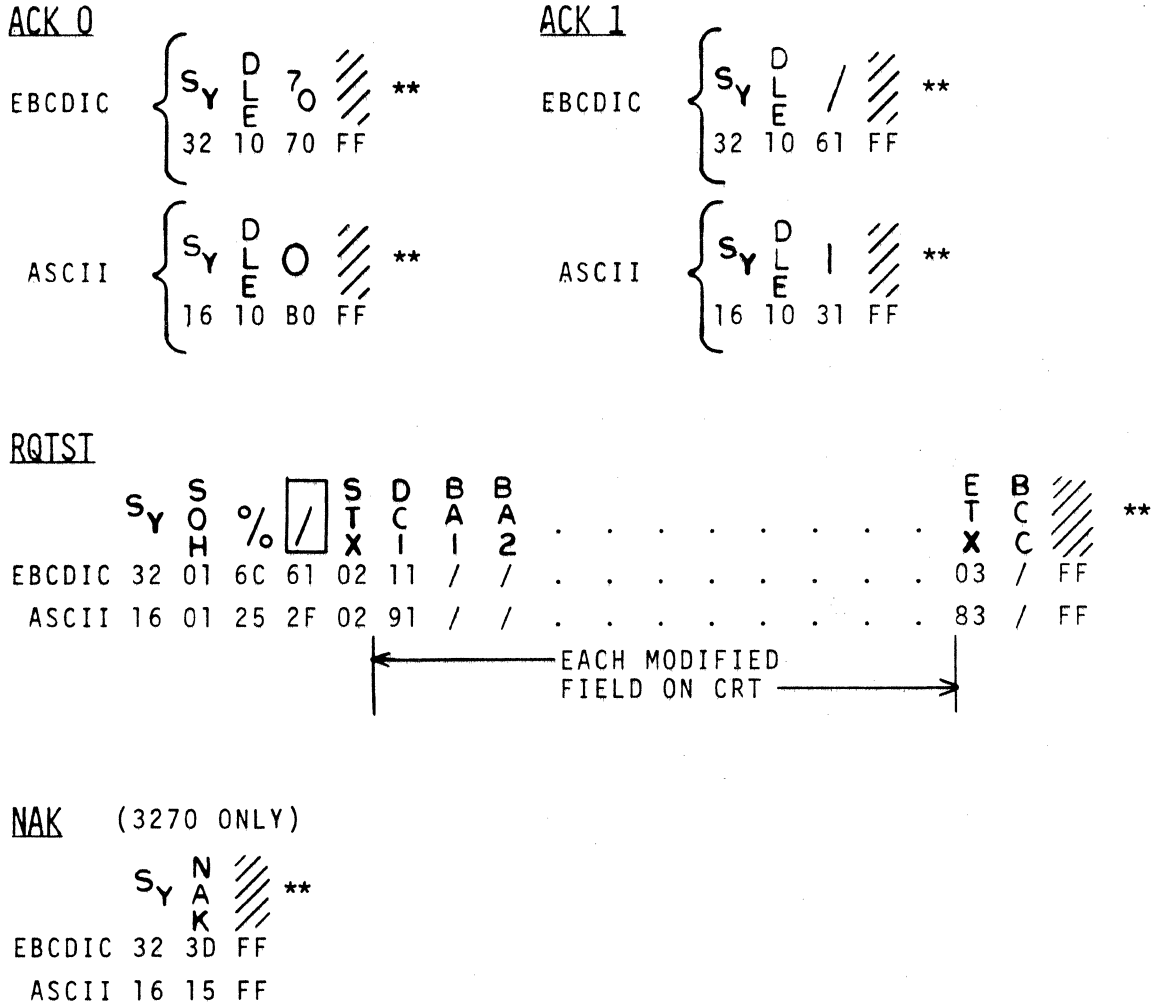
ACK 0

EBCDIC $S_Y$ DLE 70 ** 
32 10 70 FF

ASCII $S_Y$ DLE 0 **
16 10 B0 FF

ACK 1

EBCDIC $S_Y$ DLE / **
32 10 61 FF

ASCII $S_Y$ DLE 1 **
16 10 31 FF

RQTST

| | $S_Y$ | SOH | % | / | STX | DCI | BA1 | BA2 | . . . . . . . . . | ETX | BCC | | ** |
|---|---|---|---|---|---|---|---|---|---|---|---|---|---|
| EBCDIC | 32 | 01 | 6C | 61 | 02 | 11 | / | / | . . . . . . . . . | 03 | / | FF | |
| ASCII | 16 | 01 | 25 | 2F | 02 | 91 | / | / | . . . . . . . . . | 83 | / | FF | |

EACH MODIFIED FIELD ON CRT

NAK (3270 ONLY)

| | $S_Y$ | NAK | | ** |
|---|---|---|---|---|
| EBCDIC | 32 | 3D | FF | |
| ASCII | 16 | 15 | FF | |